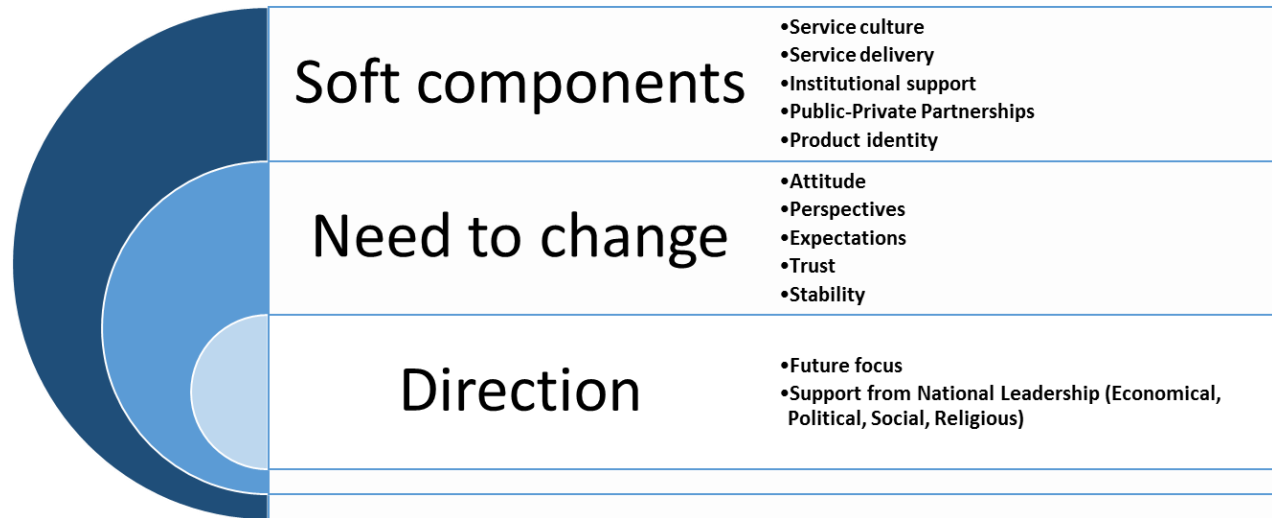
Soft components

•Service culture
•Service delivery
•Institutional support
•Public-Private Partnerships
•Product identity

Need to change

•Attitude
•Perspectives
•Expectations
•Trust
•Stability

Direction

•Future focus
•Support from National Leadership (Economical, Political, Social, Religious)